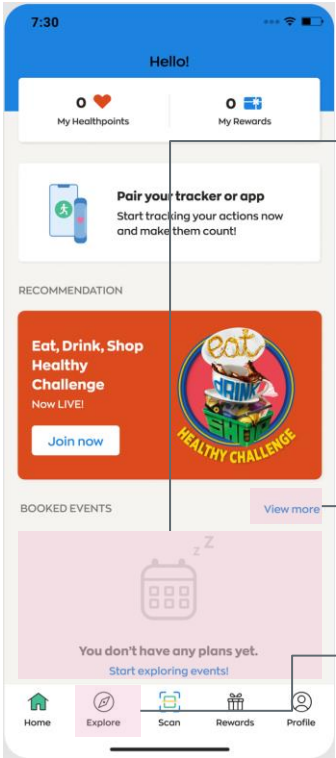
7:30

Hello!

0 My Healthpoints

0 My Rewards

Pair your tracker or app
Start tracking your actions now and make them count!

RECOMMENDATION

Eat, Drink, Shop Healthy Challenge
Now LIVE!

Join now

eat DRINK SHOP HEALTHY CHALLENGE

BOOKED EVENTS

View more

Z Z

You don't have any plans yet.
Start exploring events!

Home Explore Scan Rewards Profile